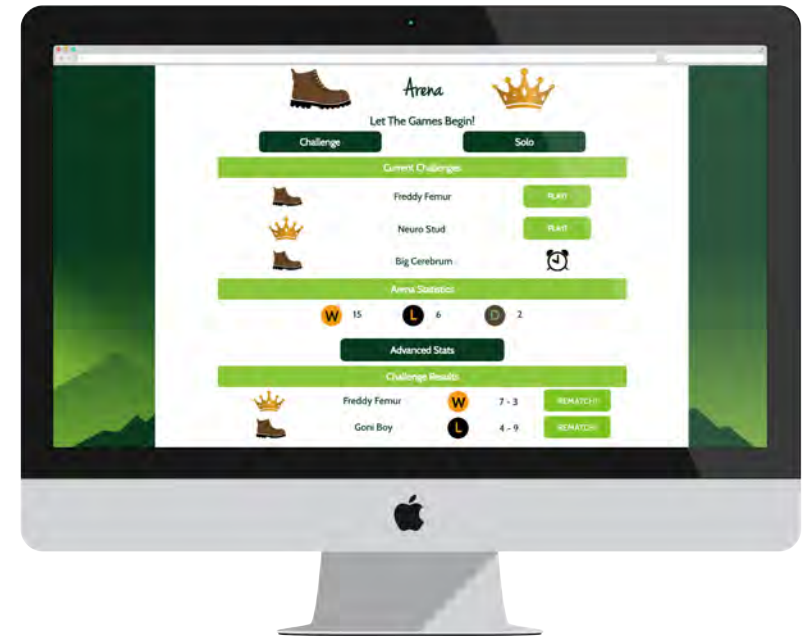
Arena

Let The Games Begin!

Challenge

Solo

Current Challenges

Freddy Femur

PLAY!

Neuro Stud

PLAY!

Big Cerebrum

Arena Statistics

W 15

L 6

D 2

Advanced Stats

Challenge Results

Freddy Femur

W

7 - 3

REMATCH!

Goni Boy

L

4 - 9

REMATCH!